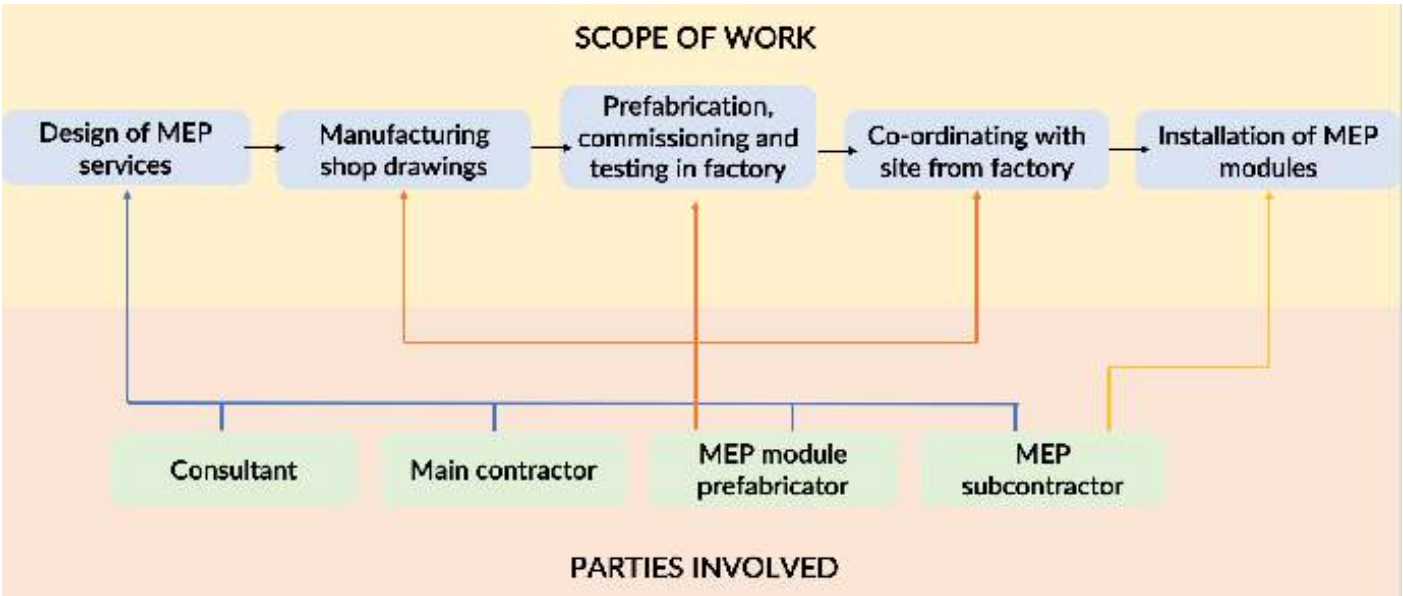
SCOPE OF WORK

Design of MEP services

Manufacturing shop drawings

Prefabrication, commissioning and testing in factory

Co-ordinating with site from factory

Installation of MEP modules

Consultant

Main contractor

MEP module prefabricator

MEP subcontractor

PARTIES INVOLVED